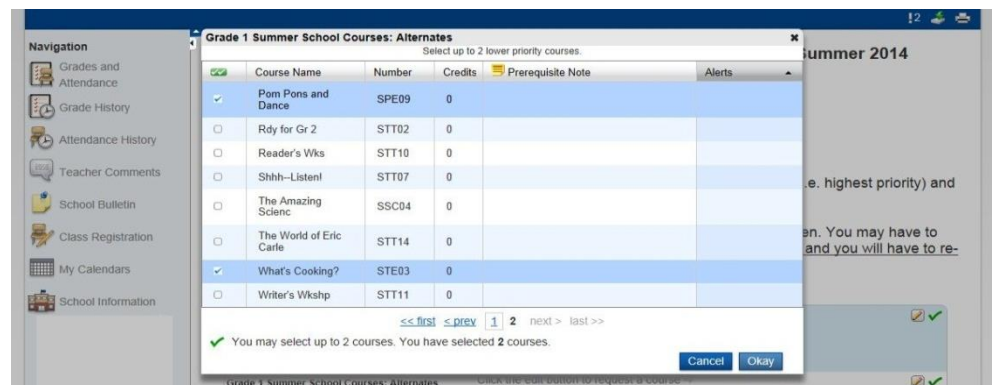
12

Navigation

Grades and Attendance

Grade History

Attendance History

Teacher Comments

School Bulletin

Class Registration

My Calendars

School Information

Summer 2014

.e. highest priority) and

en. You may have to and you will have to re-

Grade 1 Summer School Courses: Alternates

Select up to 2 lower priority courses.

| | Course Name | Number | Credits | Prerequisite Note | Alerts |
|---|---|---|---|---|---|
| ✓ | Pom Pons and Dance | SPE09 | 0 | | |
| | Rdy for Gr 2 | STT02 | 0 | | |
| | Reader's Wks | STT10 | 0 | | |
| | Shhh--Listen! | STT07 | 0 | | |
| | The Amazing Scienc | SSC04 | 0 | | |
| | The World of Eric Carle | STT14 | 0 | | |
| ✓ | What's Cooking? | STE03 | 0 | | |
| | Writer's Wkshp | STT11 | 0 | | |

<< first < prev 1 2 next > last >>

You may select up to 2 courses. You have selected 2 courses.

Cancel Okay

Grade 1 Summer School Courses: Alternates

Click the edit button to request a course >